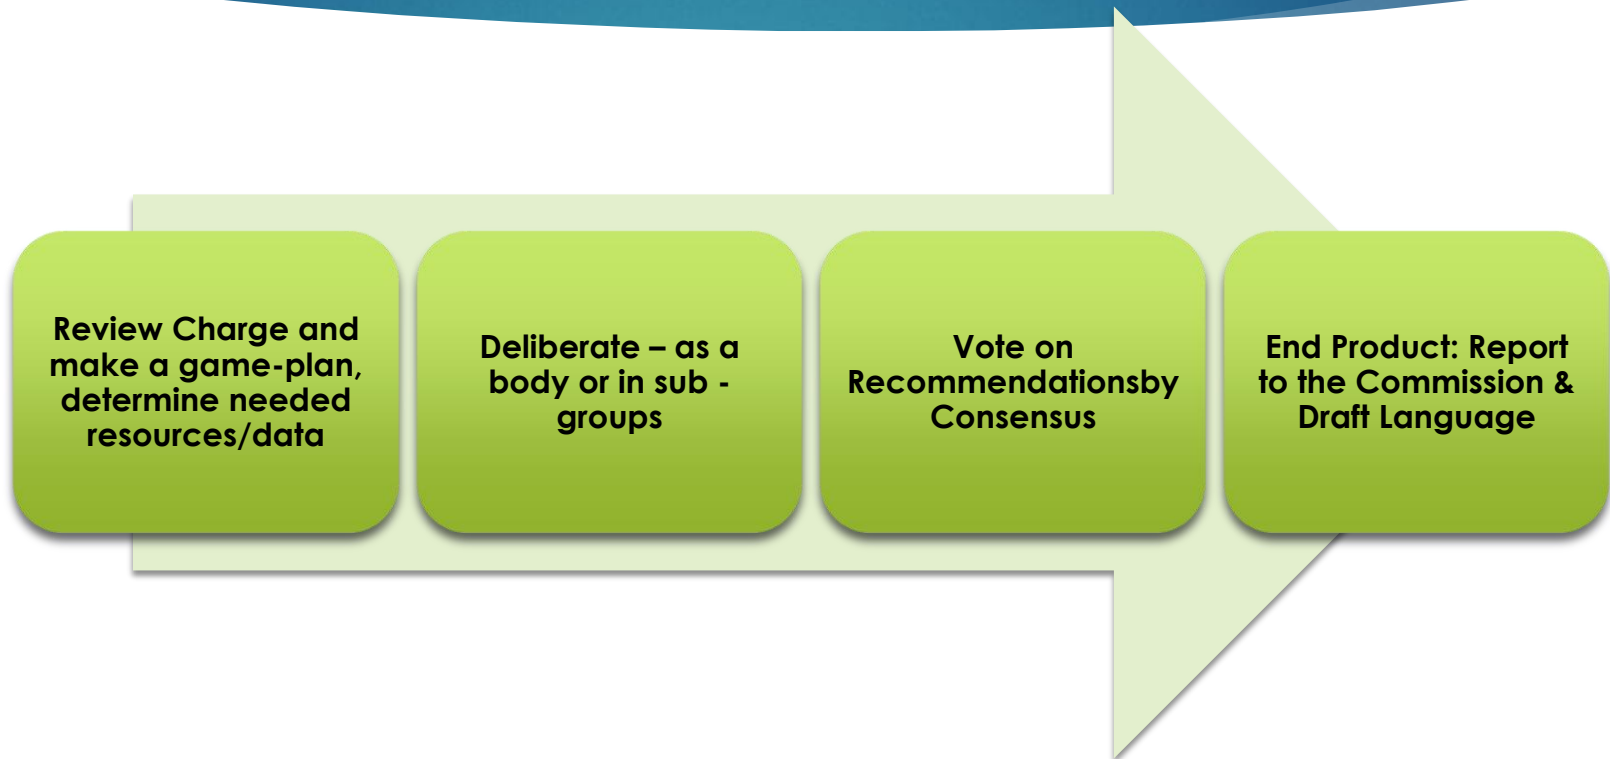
Review Charge and make a game-plan, determine needed resources/data

Deliberate – as a body or in sub - groups

Vote on Recommendationsby Consensus

End Product: Report to the Commission & Draft Language